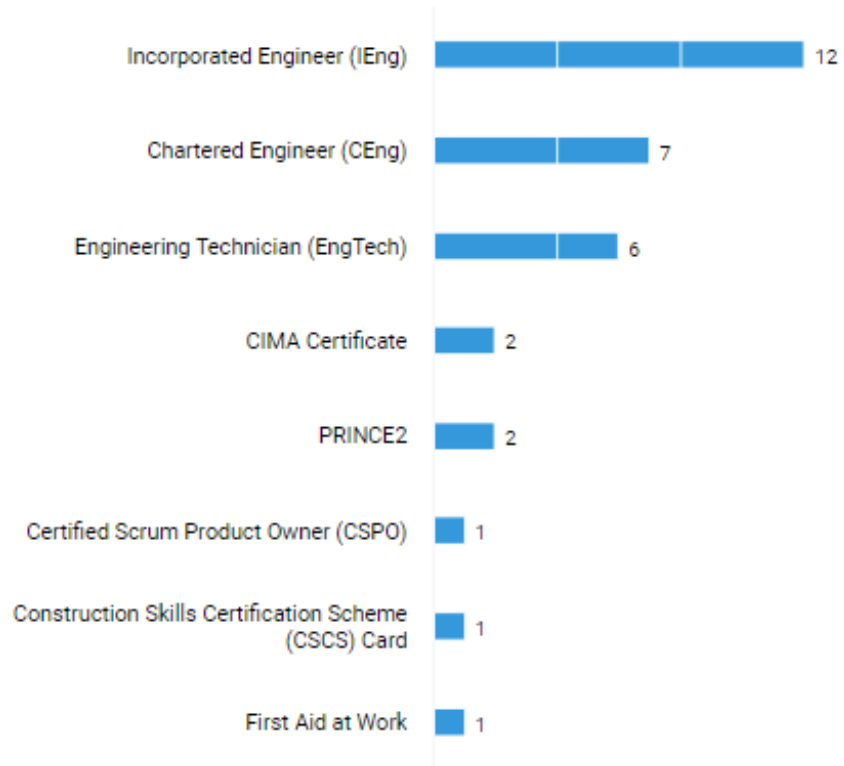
| | |
|---|---|
| Incorporated Engineer (IEng) | 12 |
| Chartered Engineer (CEng) | 7 |
| Engineering Technician (EngTech) | 6 |
| CIMA Certificate | 2 |
| PRINCE2 | 2 |
| Certified Scrum Product Owner (CSPO) | 1 |
| Construction Skills Certification Scheme (CSCS) Card | 1 |
| First Aid at Work | 1 |